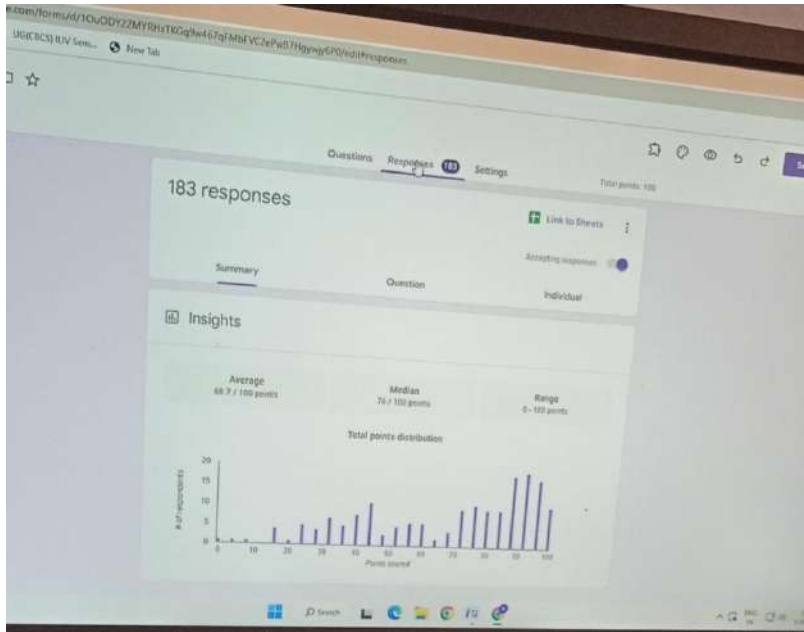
.com/forms/d/1OuODYZZMYRHsTKOq9w467qFMbFVC2ePwB7Hgywjy6P0/edit#responses

UG(CBCS) IUV Sem... New Tab

Questions Responses 183 Settings

Total points: 100

183 responses

Link to Sheets

Accepting responses

Summary Question Individual

Insights

Average
68.7 / 100 points

Median
76 / 100 points

Range
0 - 100 points

Total points distribution

20
15
10
5
0

# of respondents

0 10 20 30 40 50 60 70 80 90 100

Points scored

Search